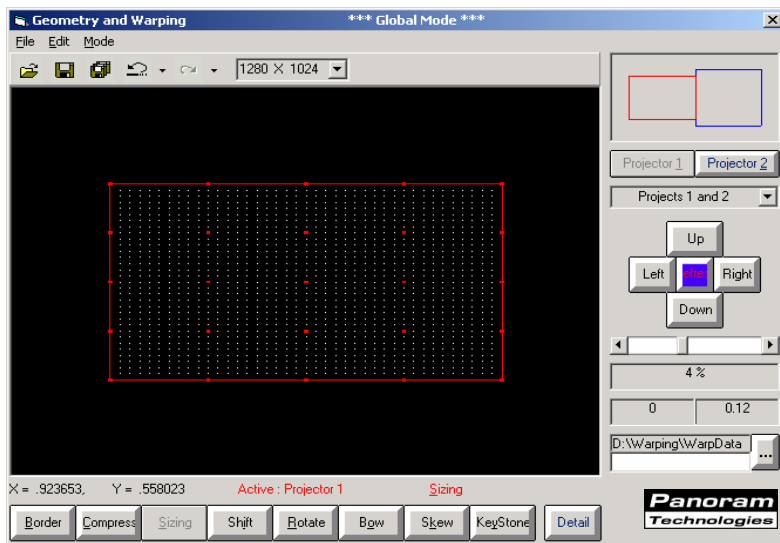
Geometry and Warping *** Global Mode ***

File Edit Mode

1280 X 1024

Projector 1 Projector 2

Projects 1 and 2

Up

Left Right

Down

4 %

0 0.12

D:\Warping\WarpData

...

X = .923653, Y = .558023 Active : Projector 1 Sizing

Border Compress Sizing Shift Rotate Bow Skew KeyStone Detail

Panoram Technologies